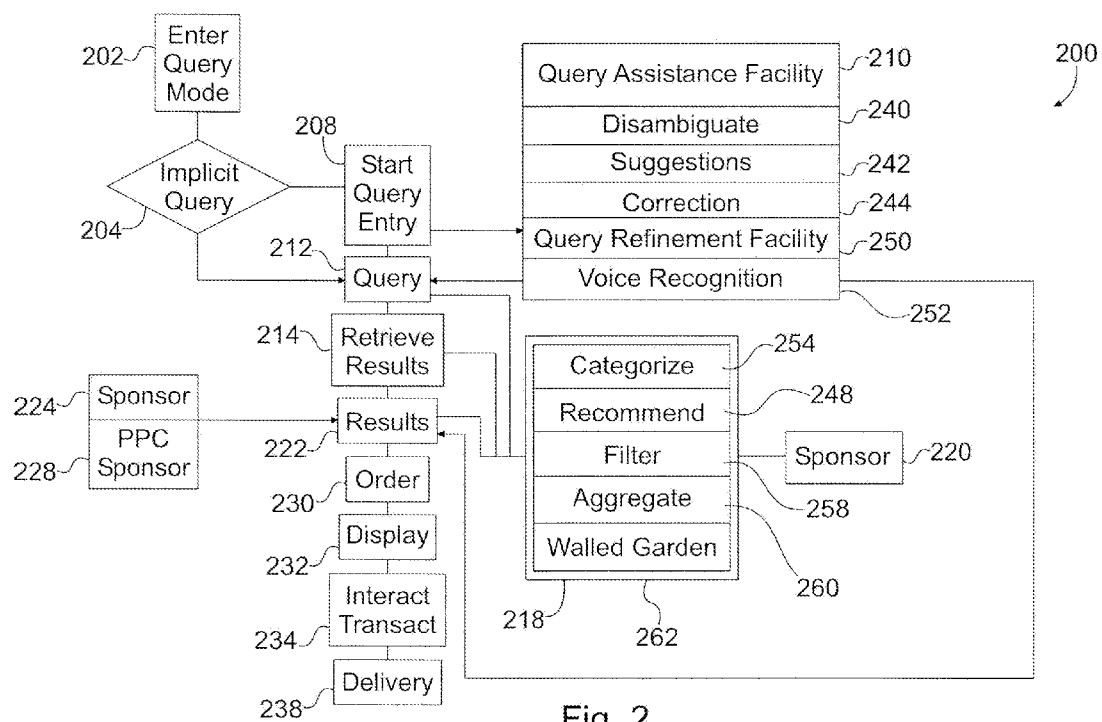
202
Enter Query Mode
200
Query Assistance Facility
210
Disambiguate
240
Suggestions
242
Correction
244
Query Refinement Facility
250
Voice Recognition
252
208
Start Query Entry
Implicit Query
204
212
Query
214
Retrieve Results
224
Sponsor
PPC Sponsor
228
Results
222
Order
230
Display
232
Interact Transact
234
Delivery
238
Categorize
254
Recommend
248
Filter
258
Sponsor
220
Aggregate
260
Walled Garden
218
262
Fig. 2